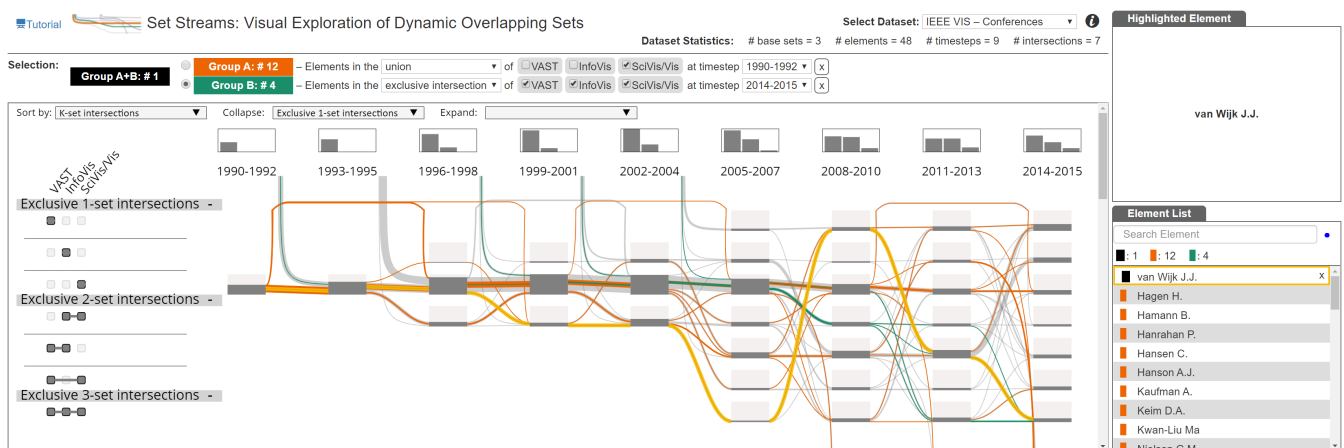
Tutorial

Set Streams: Visual Exploration of Dynamic Overlapping Sets

Select Dataset: IEEE VIS – Conferences

Dataset Statistics: # base sets = 3 # elements = 48 # timesteps = 9 # intersections = 7

Highlighted Element

van Wijk J.J.

Selection: Group A+B: # 1

Group A: # 12 – Elements in the union of VAST InfoVis SciVis/Vis at timestep 1990-1992 x

Group B: # 4 – Elements in the exclusive intersection of VAST InfoVis SciVis/Vis at timestep 2014-2015 x

Sort by: K-set intersections Collapse: Exclusive 1-set intersections Expand:

1990-1992 1993-1995 1996-1998 1999-2001 2002-2004 2005-2007 2008-2010 2011-2013 2014-2015

VAST InfoVis SciVis/Vis

Exclusive 1-set intersections -

Exclusive 2-set intersections -

Exclusive 3-set intersections -

Element List

Search Element

: 1 : 12 : 4

van Wijk J.J. x

Hagen H.

Hamann B.

Hanrahan P.

Hansen C.

Hanson A.J.

Kaufman A.

Keim D.A.

Kwan-Liu Ma

Nielson G.M.